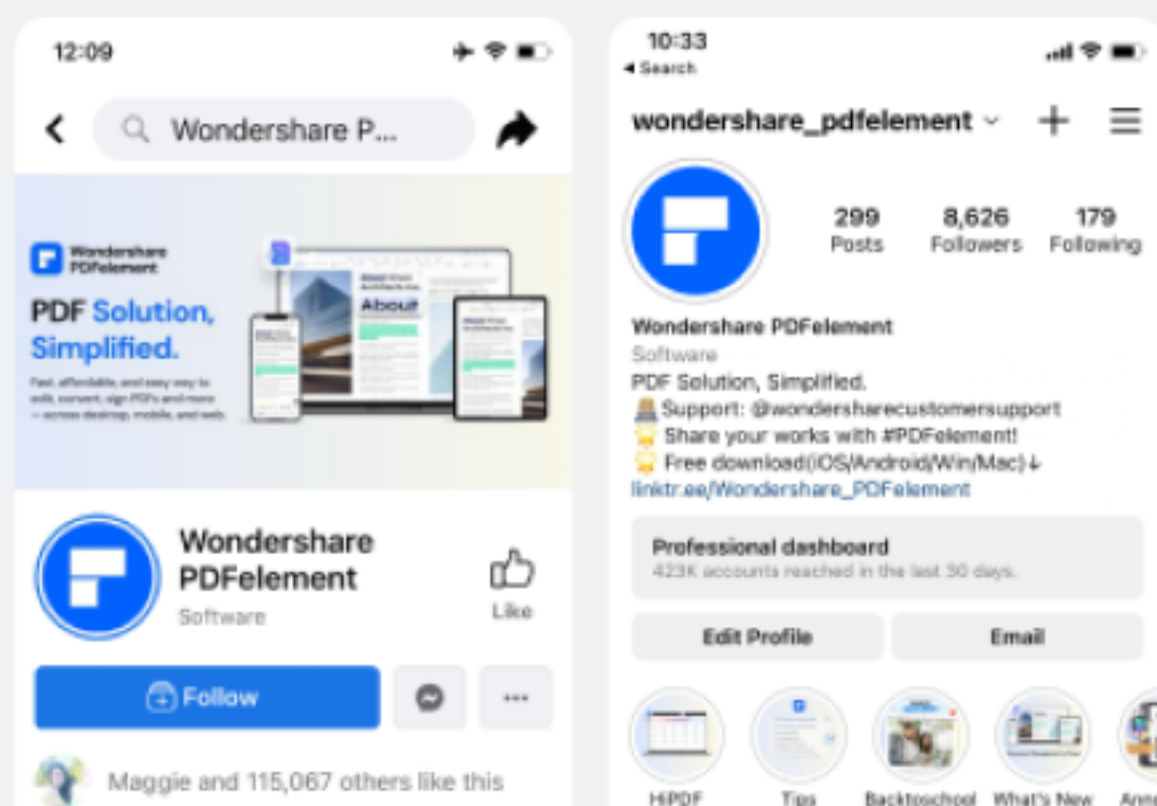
12:09

Wondershare P...

Wondershare PDFelement

PDF Solution, Simplified.

Fast, affordable, and easy way to edit, convert, sign PDFs and more — across desktop, mobile, and web.

About

Wondershare PDFelement
Software

Like

Follow

Maggie and 115,067 others like this

10:33
◂ Search

wondershare_pdfelement

299 Posts
8,626 Followers
179 Following

Wondershare PDFelement
Software
PDF Solution, Simplified.
Support: @wondersharecustomersupport
Share your works with #PDFelement!
Free download(iOS/Android/Win/Mac)↓
linktr.ee/Wondershare_PDFelement

Professional dashboard
423K accounts reached in the last 30 days.

Edit Profile
Email

HIPDF
Tips
Backtoschool
What's New
Ann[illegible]